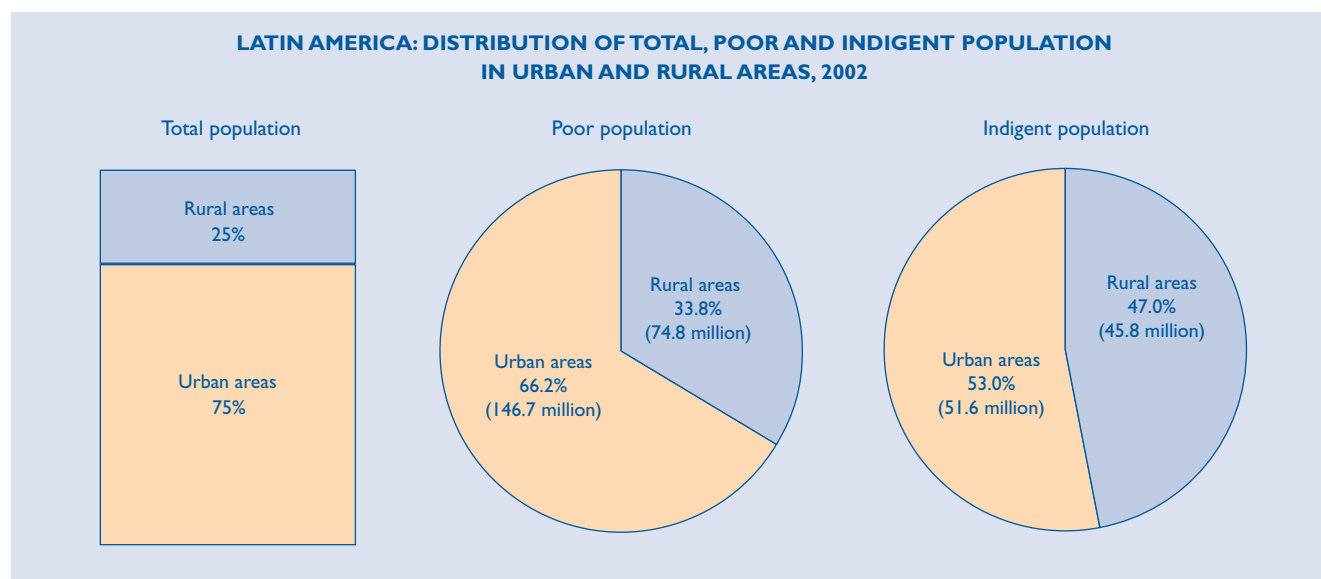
LATIN AMERICA: DISTRIBUTION OF TOTAL, POOR AND INDIGENT POPULATION IN URBAN AND RURAL AREAS, 2002

Total population

Rural areas
25%

Urban areas
75%

Poor population

Rural areas
33.8%
(74.8 million)

Urban areas
66.2%
(146.7 million)

Indigent population

Rural areas
47.0%
(45.8 million)

Urban areas
53.0%
(51.6 million)